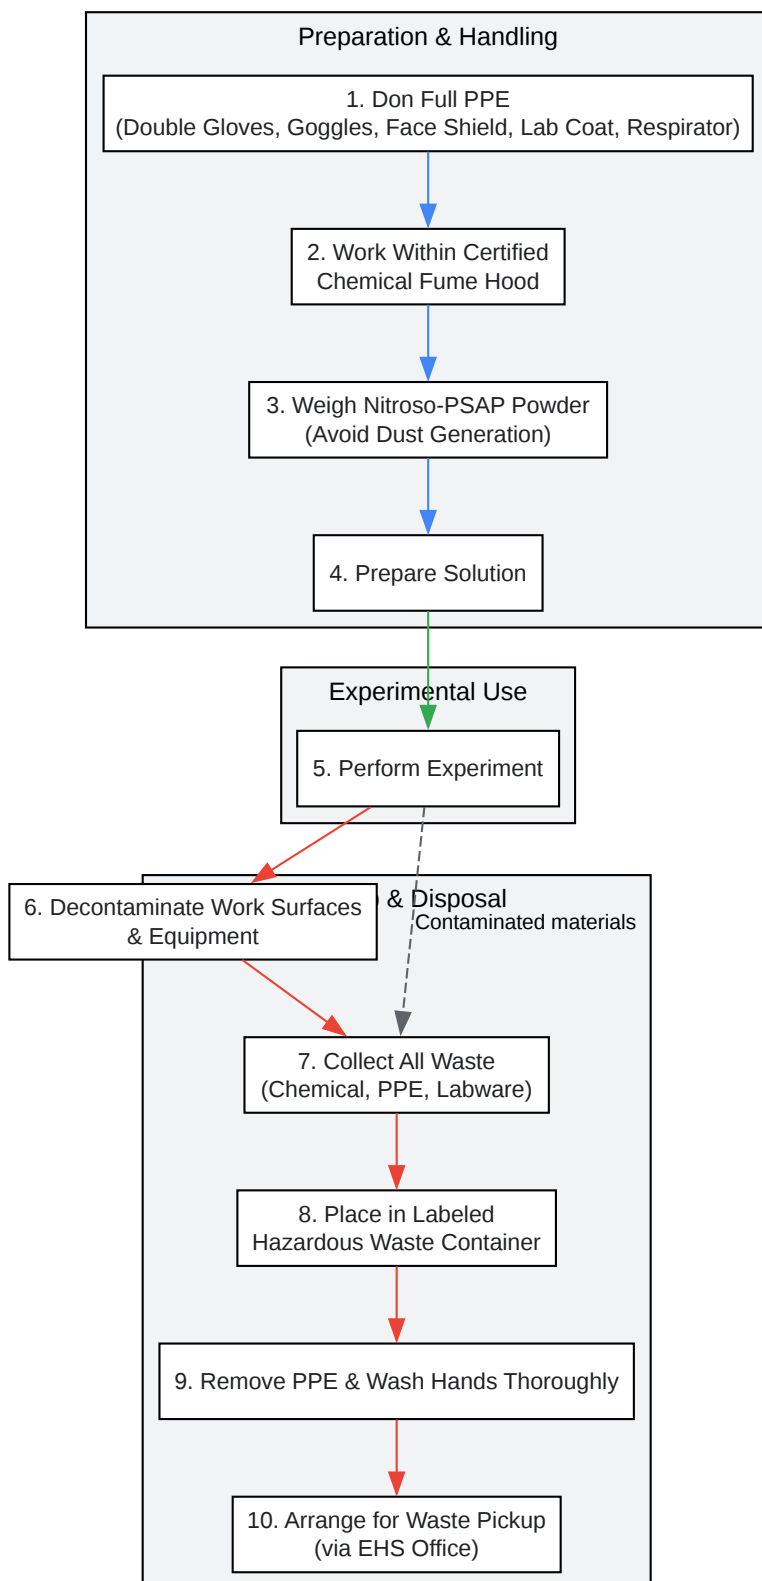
Preparation & Handling

1. Don Full PPE
(Double Gloves, Goggles, Face Shield, Lab Coat, Respirator)

2. Work Within Certified
Chemical Fume Hood

3. Weigh Nitroso-PSAP Powder
(Avoid Dust Generation)

4. Prepare Solution

Experimental Use

5. Perform Experiment

6. Decontaminate Work Surfaces
& Equipment

& Disposal

Contaminated materials

7. Collect All Waste
(Chemical, PPE, Labware)

8. Place in Labeled
Hazardous Waste Container

9. Remove PPE & Wash Hands Thoroughly

10. Arrange for Waste Pickup
(via EHS Office)